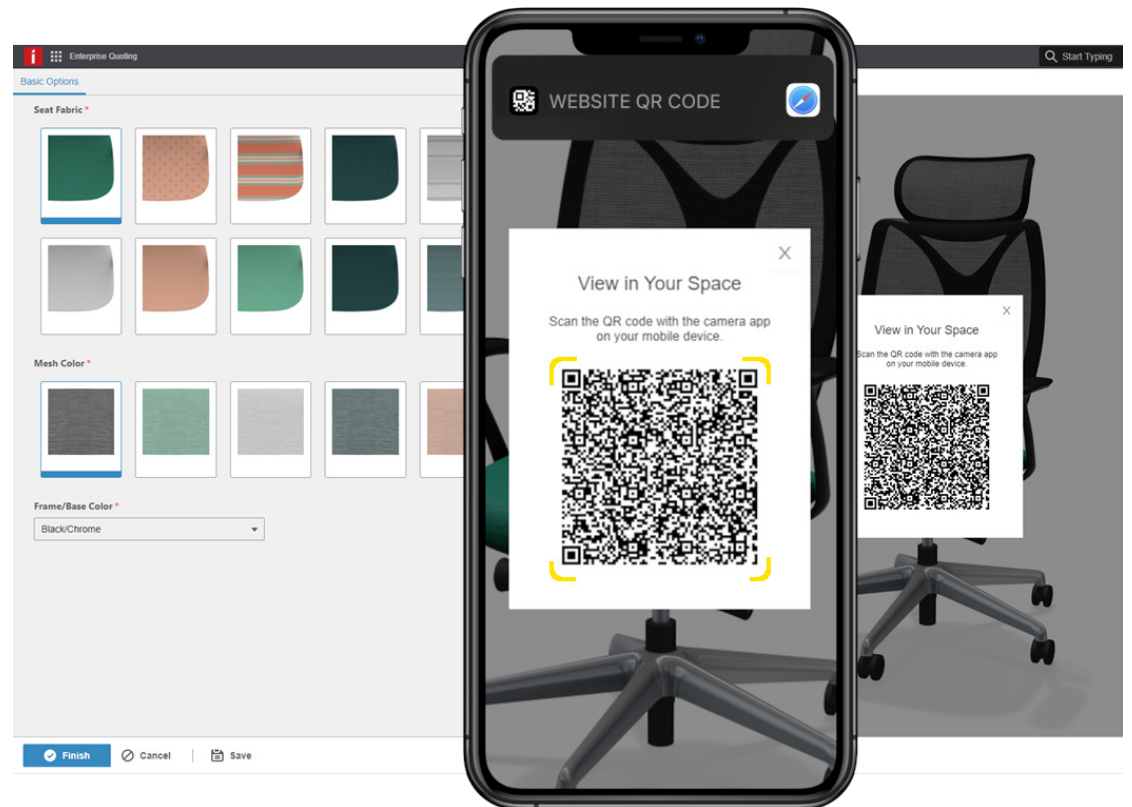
Enterprise Quoting

Start Typing

Basic Options

Seat Fabric *

Mesh Color *

Frame/Base Color *

Black/Chrome

Finish

Cancel

Save

WEBSITE QR CODE

View in Your Space

Scan the QR code with the camera app on your mobile device.

View in Your Space

Scan the QR code with the camera app on your mobile device.